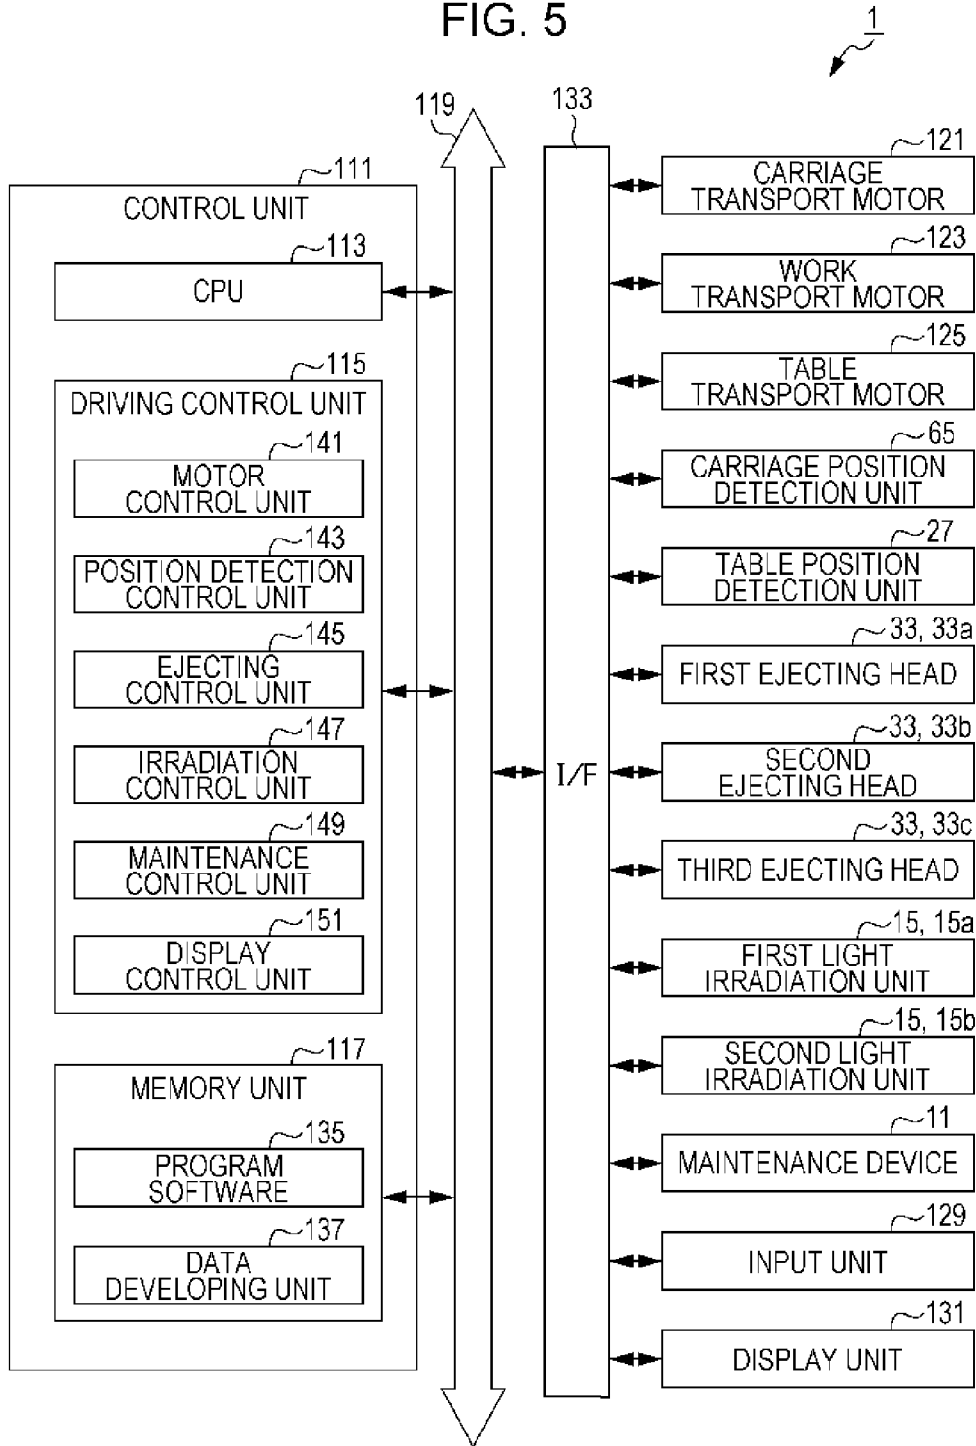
FIG. 5

1

119

133

111
CONTROL UNIT

113
CPU

115
DRIVING CONTROL UNIT

141
MOTOR CONTROL UNIT

143
POSITION DETECTION CONTROL UNIT

145
EJECTING CONTROL UNIT

147
IRRADIATION CONTROL UNIT

149
MAINTENANCE CONTROL UNIT

151
DISPLAY CONTROL UNIT

117
MEMORY UNIT

135
PROGRAM SOFTWARE

137
DATA DEVELOPING UNIT

I/F

121
CARRIAGE TRANSPORT MOTOR

123
WORK TRANSPORT MOTOR

125
TABLE TRANSPORT MOTOR

65
CARRIAGE POSITION DETECTION UNIT

27
TABLE POSITION DETECTION UNIT

33, 33a
FIRST EJECTING HEAD

33, 33b
SECOND EJECTING HEAD

33, 33c
THIRD EJECTING HEAD

15, 15a
FIRST LIGHT IRRADIATION UNIT

15, 15b
SECOND LIGHT IRRADIATION UNIT

11
MAINTENANCE DEVICE

129
INPUT UNIT

131
DISPLAY UNIT